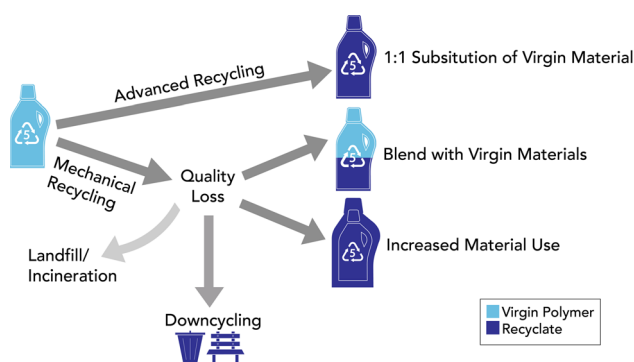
5

Advanced Recycling

5

1:1 Subsitution of Virgin Material

Mechanical Recycling

Quality Loss

5

Blend with Virgin Materials

5

Increased Material Use

Landfill/ Incineration

Downcycling

Virgin Polymer
Recyclate